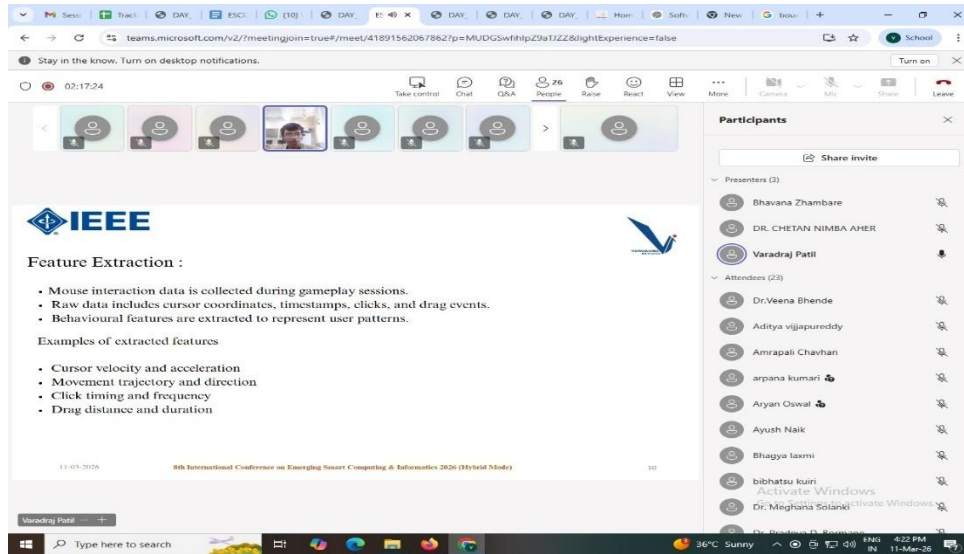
M Sess | Track | DAY | ESCI | (10) | DAY | ✕ | DAY | DAY | DAY | Hom | Soft | New | G bou | +

teams.microsoft.com/v2/?meetingjoin=true#/meet/41891562067862?p=MUDGSwfihlpZ9aTJZZ&lightExperience=false

School

Stay in the know. Turn on desktop notifications.

Turn on

02:17:24

Take control | Chat | Q&A | 26 People | Raise | React | View | More | Camera | Mic | Share | Leave

IEEE

Feature Extraction :

• Mouse interaction data is collected during gameplay sessions.
• Raw data includes cursor coordinates, timestamps, clicks, and drag events.
• Behavioural features are extracted to represent user patterns.

Examples of extracted features

• Cursor velocity and acceleration
• Movement trajectory and direction
• Click timing and frequency
• Drag distance and duration

11-03-2026

8th International Conference on Emerging Smart Computing & Informatics 2026 (Hybrid Mode)

10

Participants

Share invite

Presenters (3)

Bhavana Zhambare

DR. CHETAN NIMBA AHER

Varadraj Patil

Attendees (23)

Dr.Veena Bhende

Aditya vijjapureddy

Amrapali Chavhan

arpana kumari

Aryan Oswal

Ayush Naik

Bhagya laxmi

bibhatsu kuiri

Dr. Meghana Solanki

Dr. Pradnya D. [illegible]

Activate Windows
Go to Settings to activate Windows.

Varadraj Patil

Type here to search

36°C Sunny

ENG IN

4:22 PM
11-Mar-26